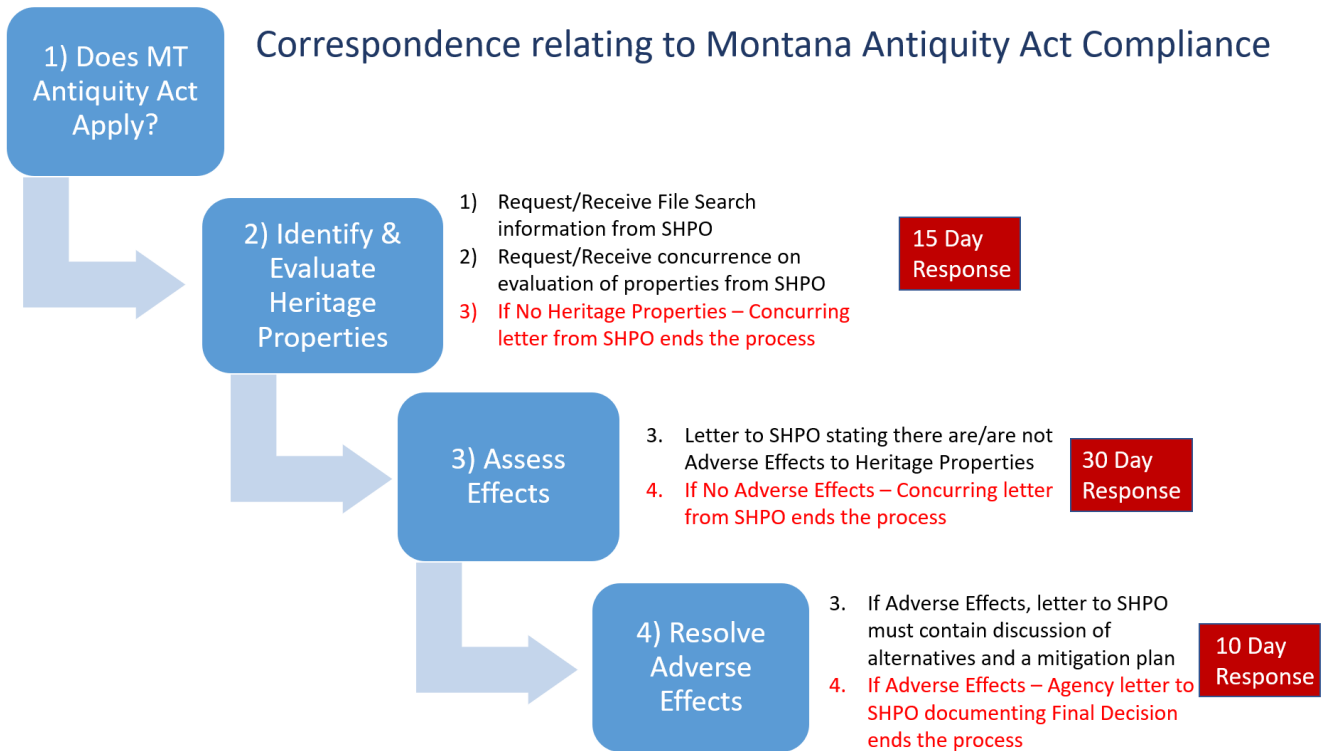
1) Does MT Antiquity Act Apply?

Correspondence relating to Montana Antiquity Act Compliance

2) Identify & Evaluate Heritage Properties

1) Request/Receive File Search information from SHPO
2) Request/Receive concurrence on evaluation of properties from SHPO
3) If No Heritage Properties – Concurring letter from SHPO ends the process

15 Day Response

3) Assess Effects

3. Letter to SHPO stating there are/are not Adverse Effects to Heritage Properties
4. If No Adverse Effects – Concurring letter from SHPO ends the process

30 Day Response

4) Resolve Adverse Effects

3. If Adverse Effects, letter to SHPO must contain discussion of alternatives and a mitigation plan
4. If Adverse Effects – Agency letter to SHPO documenting Final Decision ends the process

10 Day Response